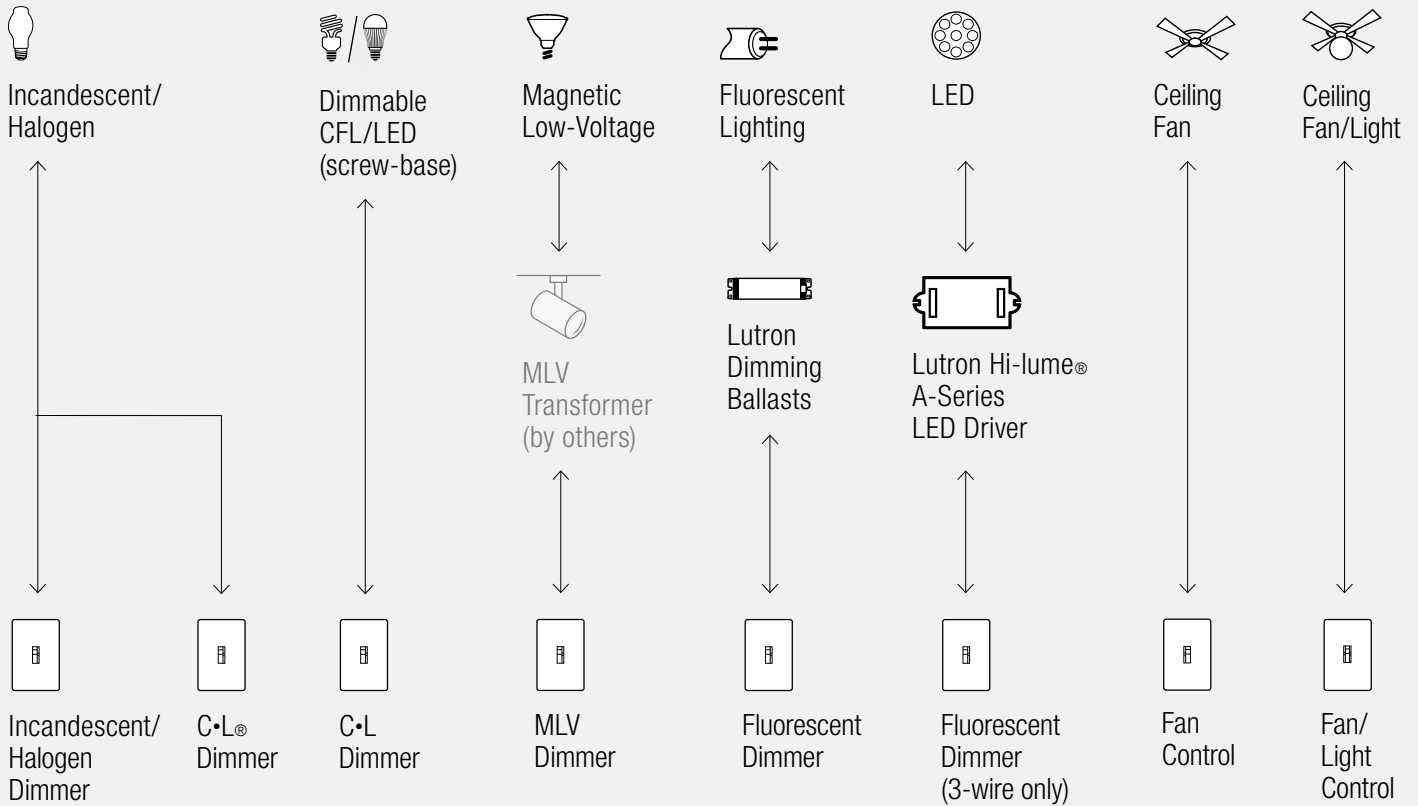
Incandescent/ Halogen

Dimmable CFL/LED (screw-base)

Magnetic Low-Voltage

Fluorescent Lighting

LED

Ceiling Fan

Ceiling Fan/Light

MLV Transformer (by others)

Lutron Dimming Ballasts

Lutron Hi-lume® A-Series LED Driver

Incandescent/ Halogen Dimmer

C•L® Dimmer

C•L Dimmer

MLV Dimmer

Fluorescent Dimmer

Fluorescent Dimmer (3-wire only)

Fan Control

Fan/ Light Control